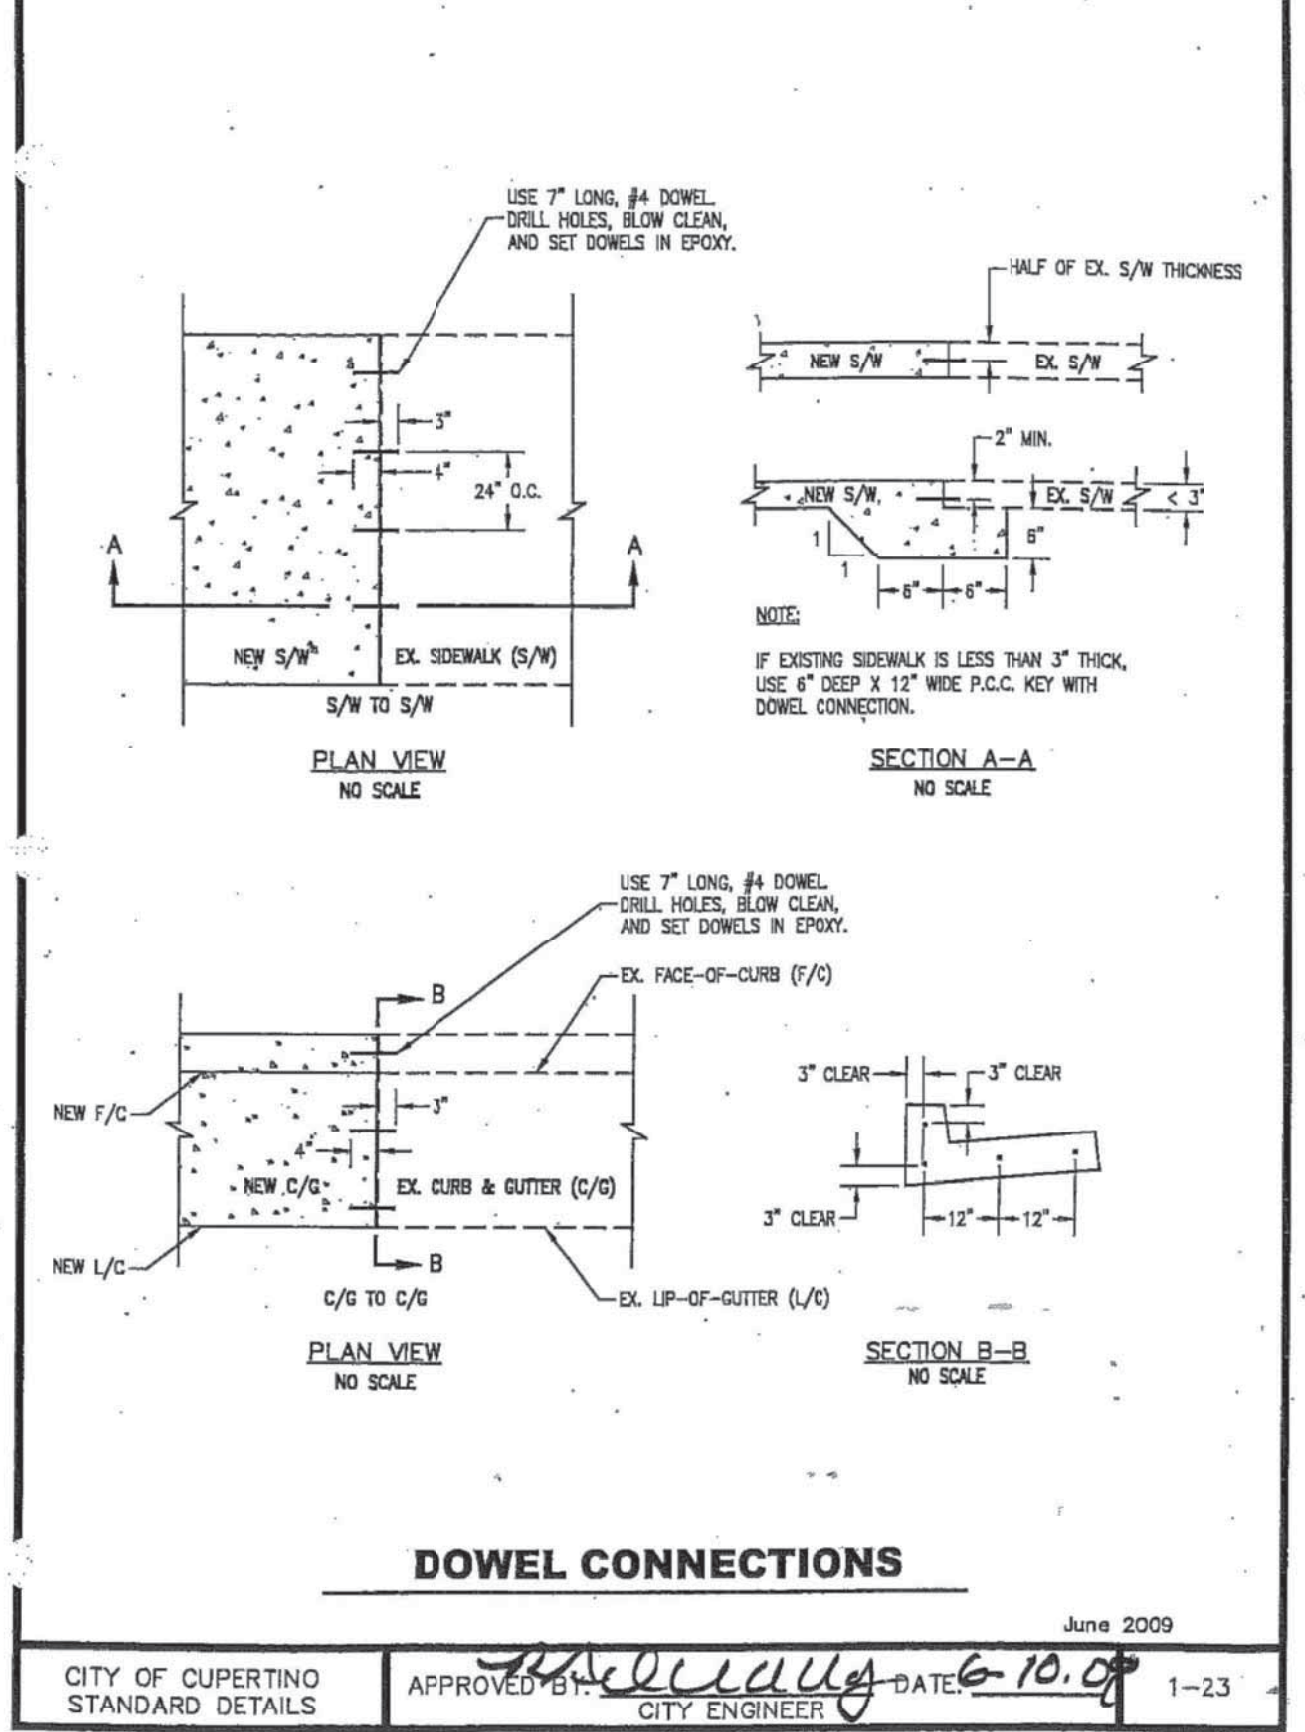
USE 7" LONG, #4 DOWEL DRILL HOLES, BLOW CLEAN, AND SET DOWELS IN EPOXY.

3"

4"

24" O.C.

A

A

NEW S/W

EX. SIDEWALK (S/W)

S/W TO S/W

PLAN VIEW
NO SCALE

HALF OF EX. S/W THICKNESS

NEW S/W

EX. S/W

2" MIN.

NEW S/W

EX. S/W

< 3"

6"

1

1

6"

6"

NOTE:

IF EXISTING SIDEWALK IS LESS THAN 3" THICK, USE 6" DEEP X 12" WIDE P.C.C. KEY WITH DOWEL CONNECTION.

SECTION A–A
NO SCALE

USE 7" LONG, #4 DOWEL DRILL HOLES, BLOW CLEAN, AND SET DOWELS IN EPOXY.

EX. FACE–OF–CURB (F/C)

B

NEW F/C

3"

4"

NEW C/G

EX. CURB & GUTTER (C/G)

NEW L/C

B

C/G TO C/G

EX. LIP–OF–GUTTER (L/C)

PLAN VIEW
NO SCALE

3" CLEAR

3" CLEAR

3" CLEAR

12"

12"

SECTION B–B
NO SCALE

DOWEL CONNECTIONS

June 2009

CITY OF CUPERTINO STANDARD DETAILS

APPROVED BY: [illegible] DATE: 6-10.09
CITY ENGINEER

1–23